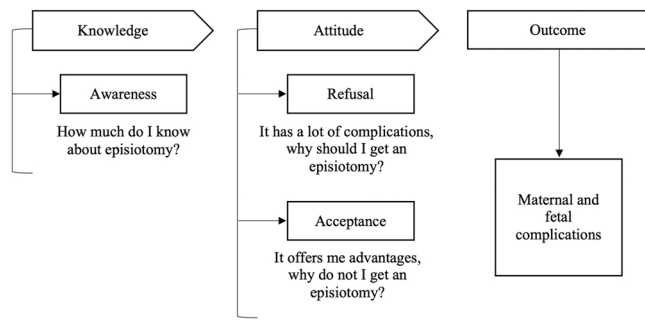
Knowledge

Awareness

How much do I know about episiotomy?

Attitude

Refusal

It has a lot of complications, why should I get an episiotomy?

Acceptance

It offers me advantages, why do not I get an episiotomy?

Outcome

Maternal and fetal complications